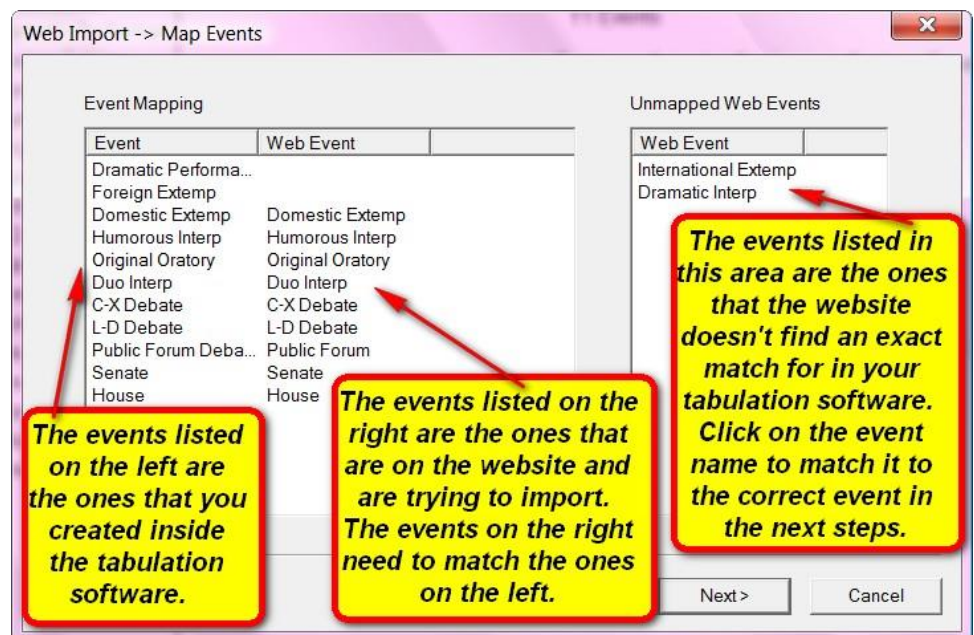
Web Import -> Map Events

Event Mapping

| Event | Web Event |
|---|---|
| Dramatic Performa... | |
| Foreign Extemp | |
| Domestic Extemp | Domestic Extemp |
| Humorous Interp | Humorous Interp |
| Original Oratory | Original Oratory |
| Duo Interp | Duo Interp |
| C-X Debate | C-X Debate |
| L-D Debate | L-D Debate |
| Public Forum Deba... | Public Forum |
| Senate | Senate |
| House | House |

Unmapped Web Events

| Web Event |
|---|
| International Extemp |
| Dramatic Interp |

The events listed in this area are the ones that the website doesn't find an exact match for in your tabulation software. Click on the event name to match it to the correct event in the next steps.

The events listed on the left are the ones that you created inside the tabulation software.

The events listed on the right are the ones that are on the website and are trying to import. The events on the right need to match the ones on the left.

Next >

Cancel